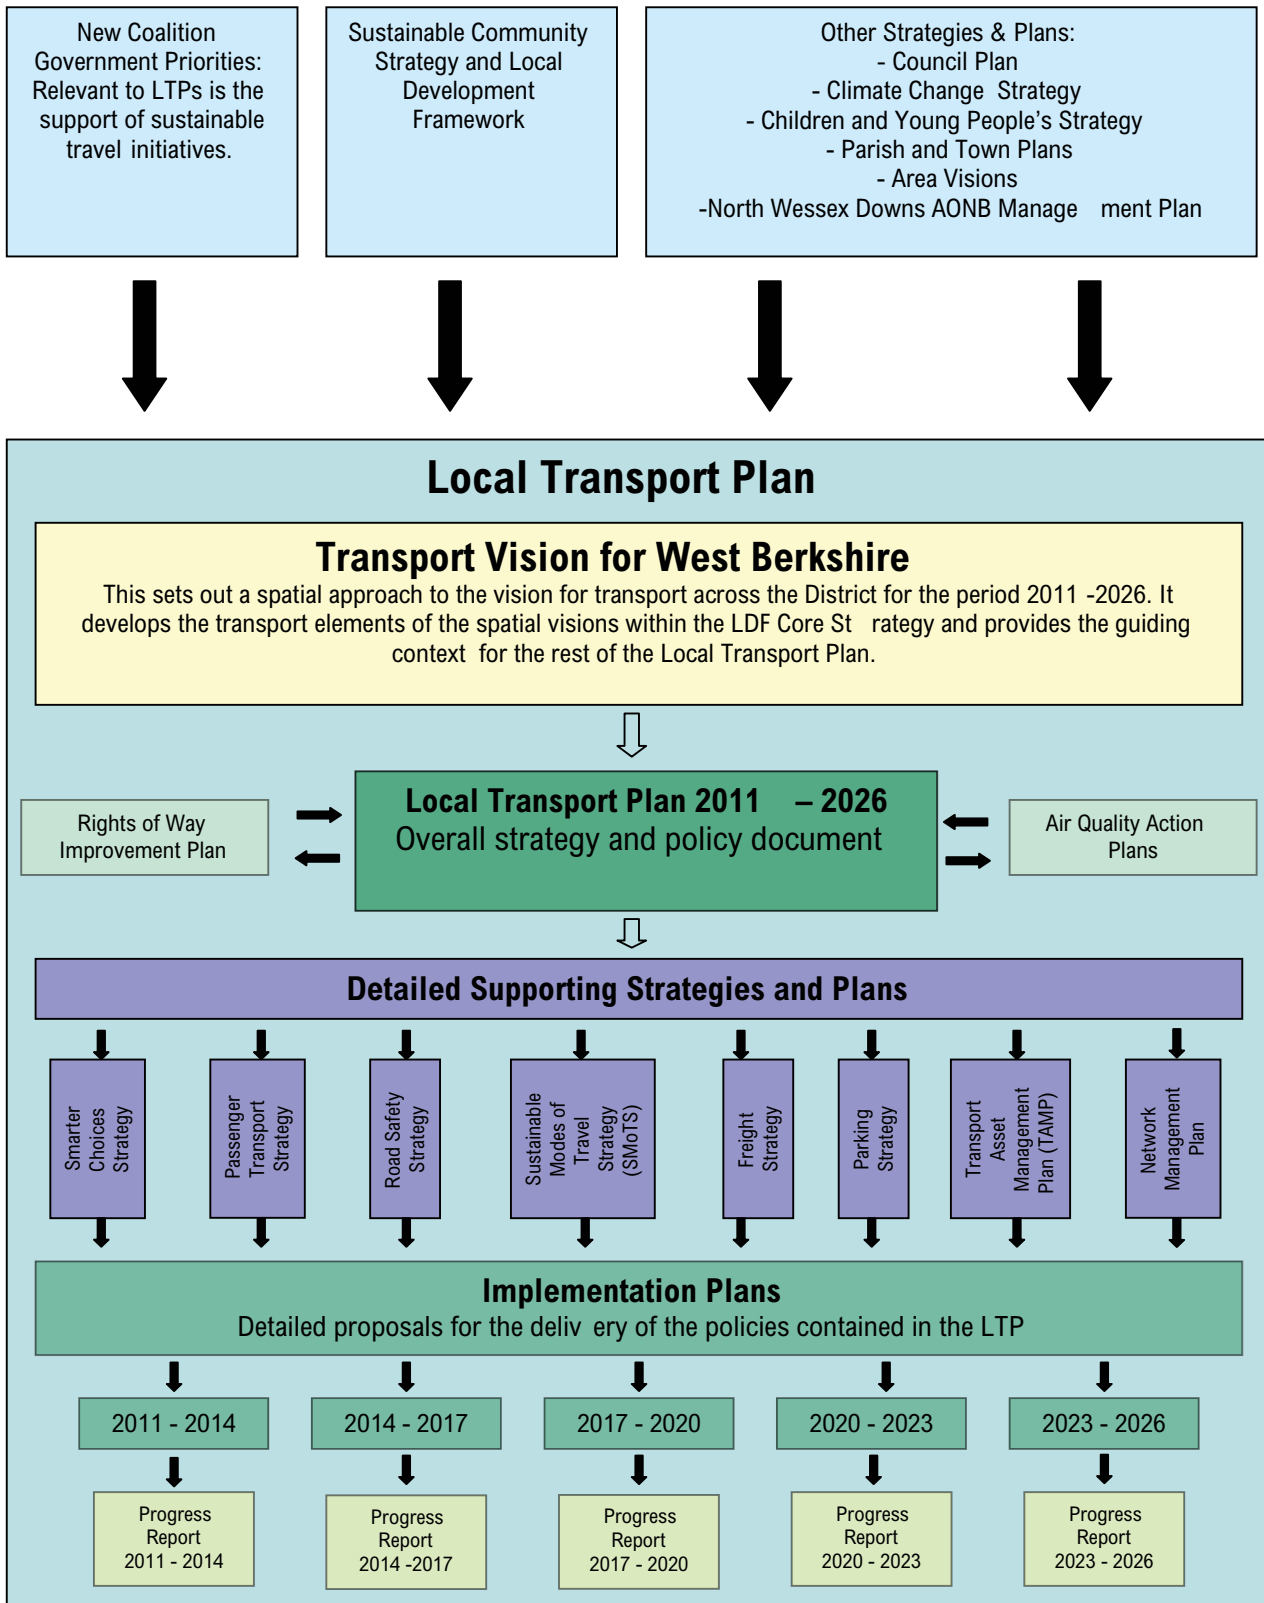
New Coalition Government Priorities: Relevant to LTPs is the support of sustainable travel initiatives.

Sustainable Community Strategy and Local Development Framework

Other Strategies & Plans:
- Council Plan
- Climate Change Strategy
- Children and Young People's Strategy
- Parish and Town Plans
- Area Visions
-North Wessex Downs AONB Manage ment Plan

Local Transport Plan

Transport Vision for West Berkshire
This sets out a spatial approach to the vision for transport across the District for the period 2011 -2026. It develops the transport elements of the spatial visions within the LDF Core St rategy and provides the guiding context for the rest of the Local Transport Plan.

Rights of Way Improvement Plan

Local Transport Plan 2011 – 2026
Overall strategy and policy document

Air Quality Action Plans

Detailed Supporting Strategies and Plans

Smarter Choices Strategy

Passenger Transport Strategy

Road Safety Strategy

Sustainable Modes of Travel Strategy (SMoTS)

Freight Strategy

Parking Strategy

Transport Asset Management Plan (TAMP)

Network Management Plan

Implementation Plans
Detailed proposals for the deliv ery of the policies contained in the LTP

2011 - 2014

2014 - 2017

2017 - 2020

2020 - 2023

2023 - 2026

Progress Report 2011 - 2014

Progress Report 2014 -2017

Progress Report 2017 - 2020

Progress Report 2020 - 2023

Progress Report 2023 - 2026